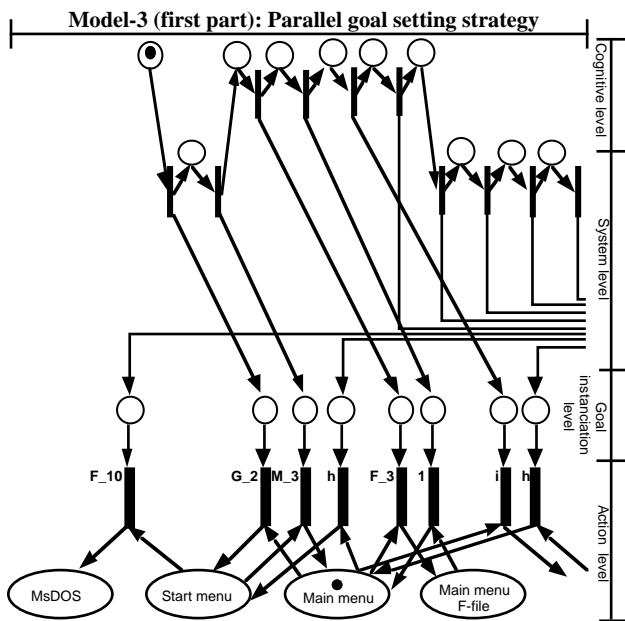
Model-3 (first part): Parallel goal setting strategy

Cognitive level

System level

Goal instanciation level

Action level

F_10

G_2

M_3

h

F_3

1

i

h

MsDOS

Start menu

Main menu

Main menu F-file